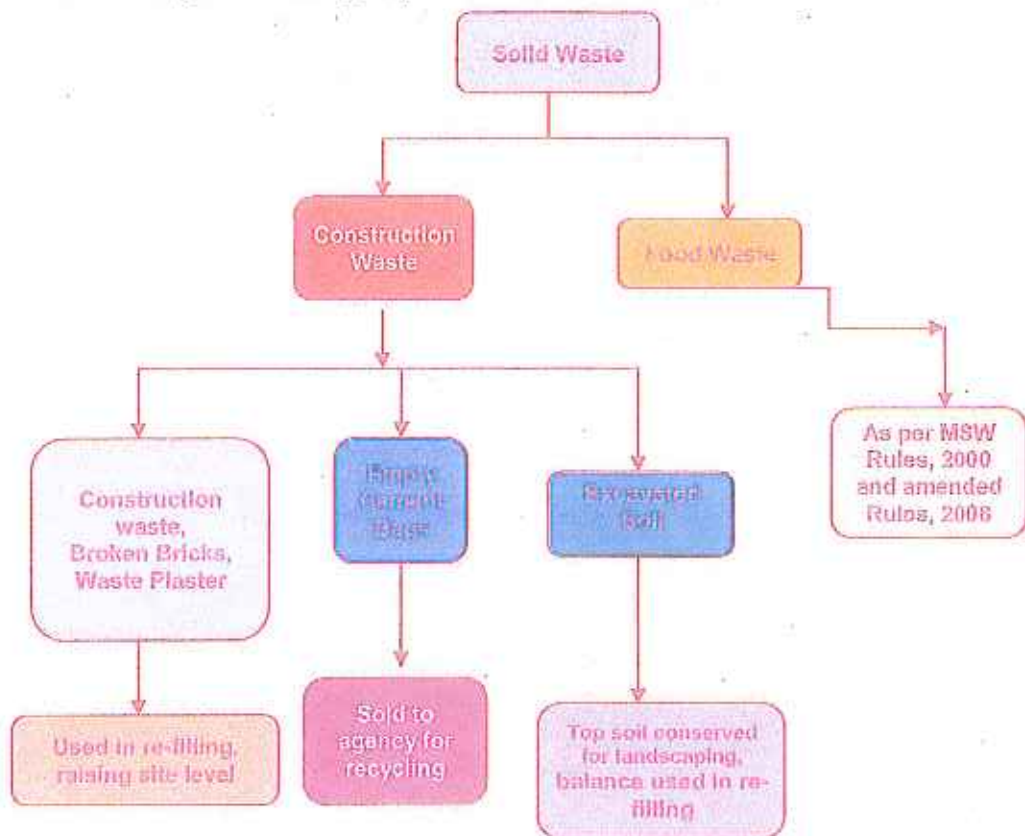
Solid Waste

Construction Waste

Food Waste

As per MSW Rules, 2000 and amended Rules, 2008

Construction waste, Broken Bricks, Waste Plaster

Empty Cement Bags

Excavated Soil

Used in re-filling, raising site level

Sold to agency for recycling

Top soil conserved for landscaping, balance used in re-filling